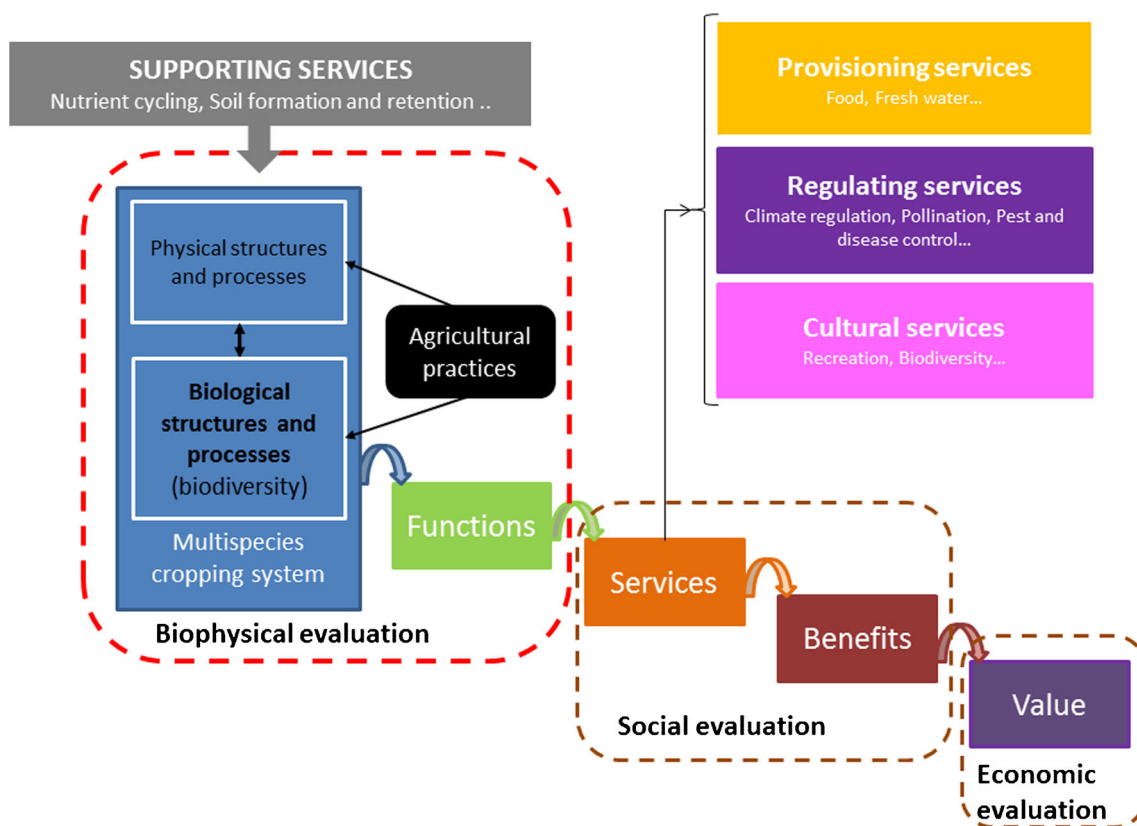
SUPPORTING SERVICES
Nutrient cycling, Soil formation and retention ..

Physical structures and processes

Biological structures and processes (biodiversity)

Multispecies cropping system

Agricultural practices

Functions

Biophysical evaluation

Provisioning services
Food, Fresh water...

Regulating services
Climate regulation, Pollination, Pest and disease control...

Cultural services
Recreation, Biodiversity...

Services

Benefits

Social evaluation

Value

Economic evaluation